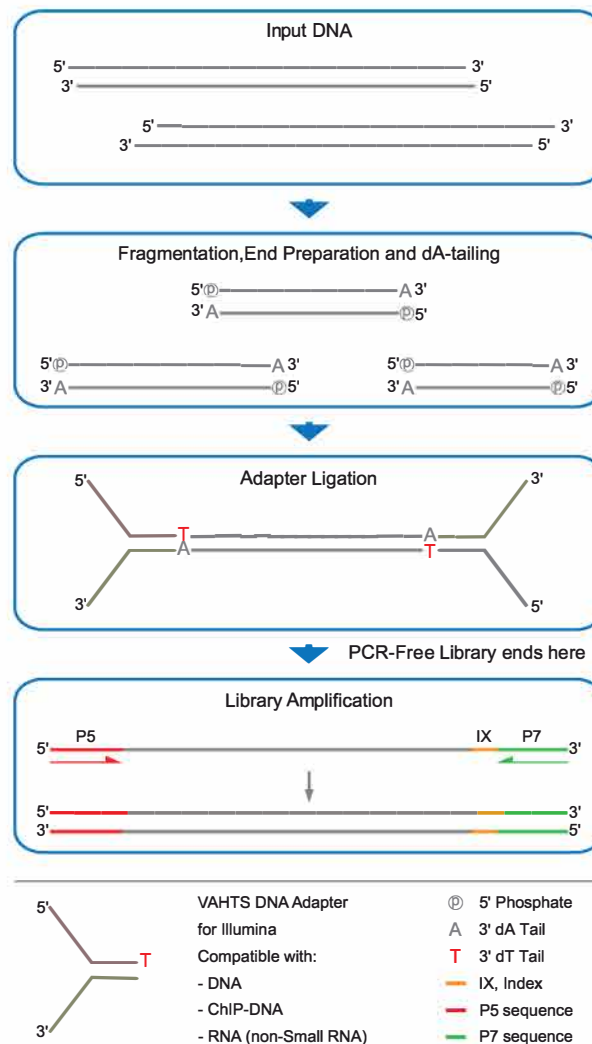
Input DNA

5' 3'
3' 5'

5' 3'
3' 5'

Fragmentation,End Preparation and dA-tailing

5'ⓟ A 3'
3' A ⓟ5'

5'ⓟ A 3'
3' A ⓟ5'

5'ⓟ A 3'
3' A ⓟ5'

Adapter Ligation

5' 3'
T A
A T
3' 5'

PCR-Free Library ends here

Library Amplification

5' P5 IX P7 3'

5' 3'
3' 5'

5'
T
3'

VAHTS DNA Adapter for Illumina
Compatible with:
- DNA
- ChIP-DNA
- RNA (non-Small RNA)

ⓟ 5' Phosphate
A 3' dA Tail
T 3' dT Tail
IX, Index
P5 sequence
P7 sequence